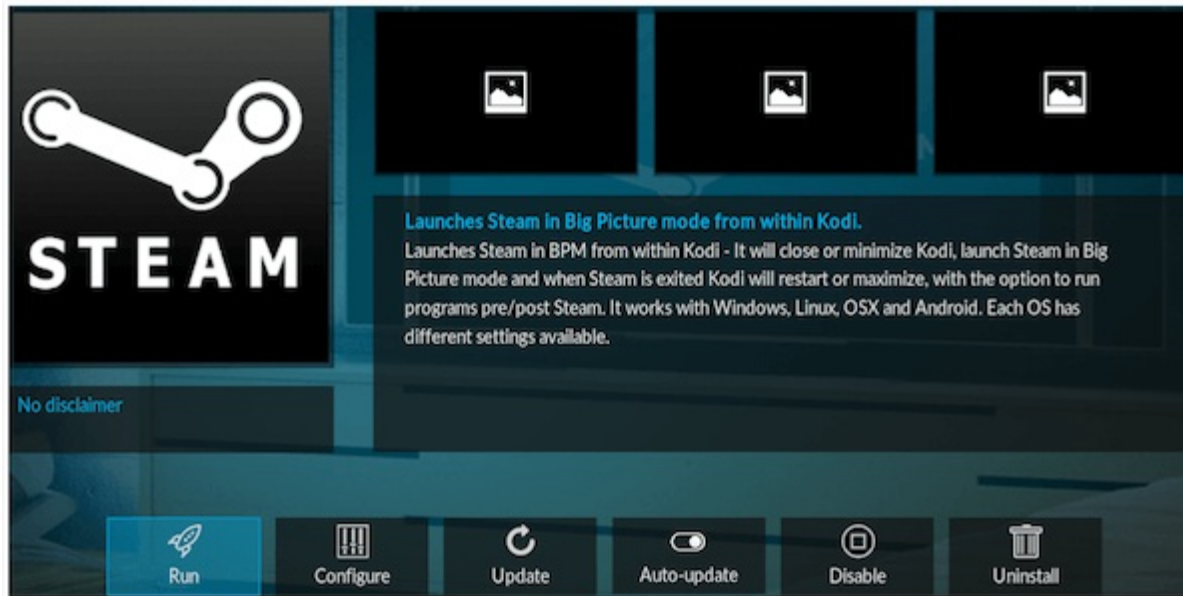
STEAM

Launches Steam in Big Picture mode from within Kodi.

Launches Steam in BPM from within Kodi - It will close or minimize Kodi, launch Steam in Big Picture mode and when Steam is exited Kodi will restart or maximize, with the option to run programs pre/post Steam. It works with Windows, Linux, OSX and Android. Each OS has different settings available.

No disclaimer

Run
Configure
Update
Auto-update
Disable
Uninstall